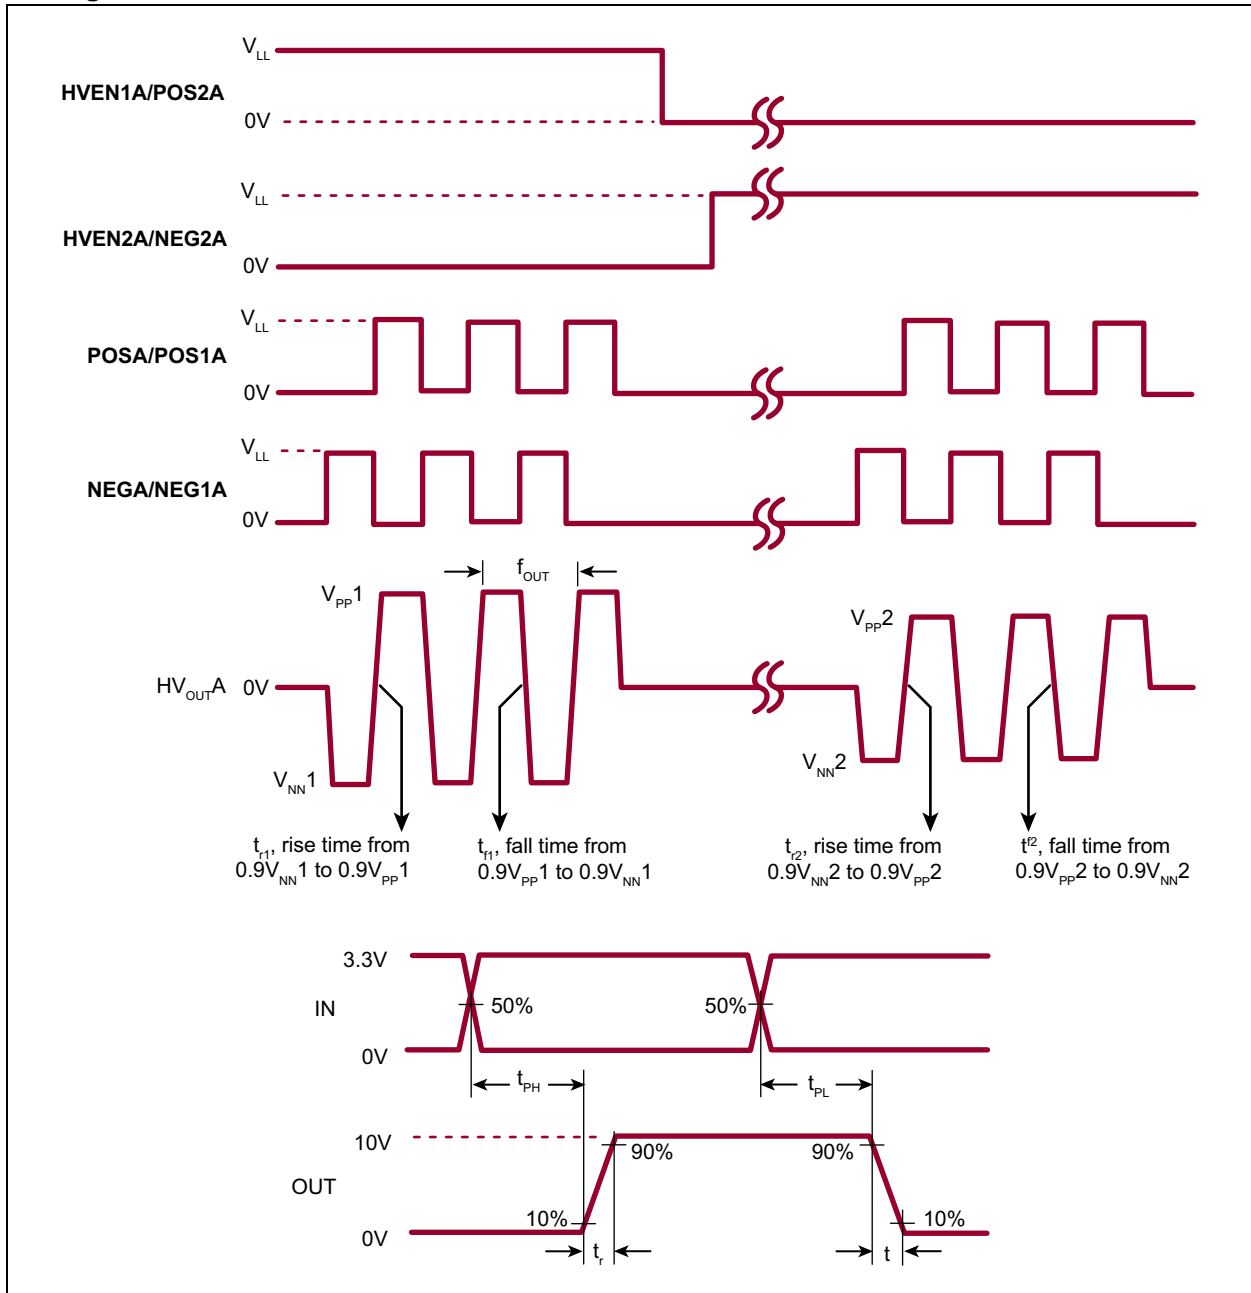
$V_{LL}$
HVEN1A/POS2A
0V

$V_{LL}$
HVEN2A/NEG2A
0V

$V_{LL}$
POSA/POS1A
0V

$V_{LL}$
NEGA/NEG1A
0V

$f_{OUT}$
$V_{PP}1$
$V_{PP}2$
$HV_{OUT}A$ 0V
$V_{NN}1$
$V_{NN}2$

$t_{r1}$, rise time from $0.9V_{NN}1$ to $0.9V_{PP}1$
$t_{f1}$, fall time from $0.9V_{PP}1$ to $0.9V_{NN}1$
$t_{r2}$, rise time from $0.9V_{NN}2$ to $0.9V_{PP}2$
$t^{f2}$, fall time from $0.9V_{PP}2$ to $0.9V_{NN}2$

3.3V
IN
0V
50%
50%
$t_{PH}$
$t_{PL}$
10V
OUT
0V
90%
90%
10%
10%
$t_r$
t